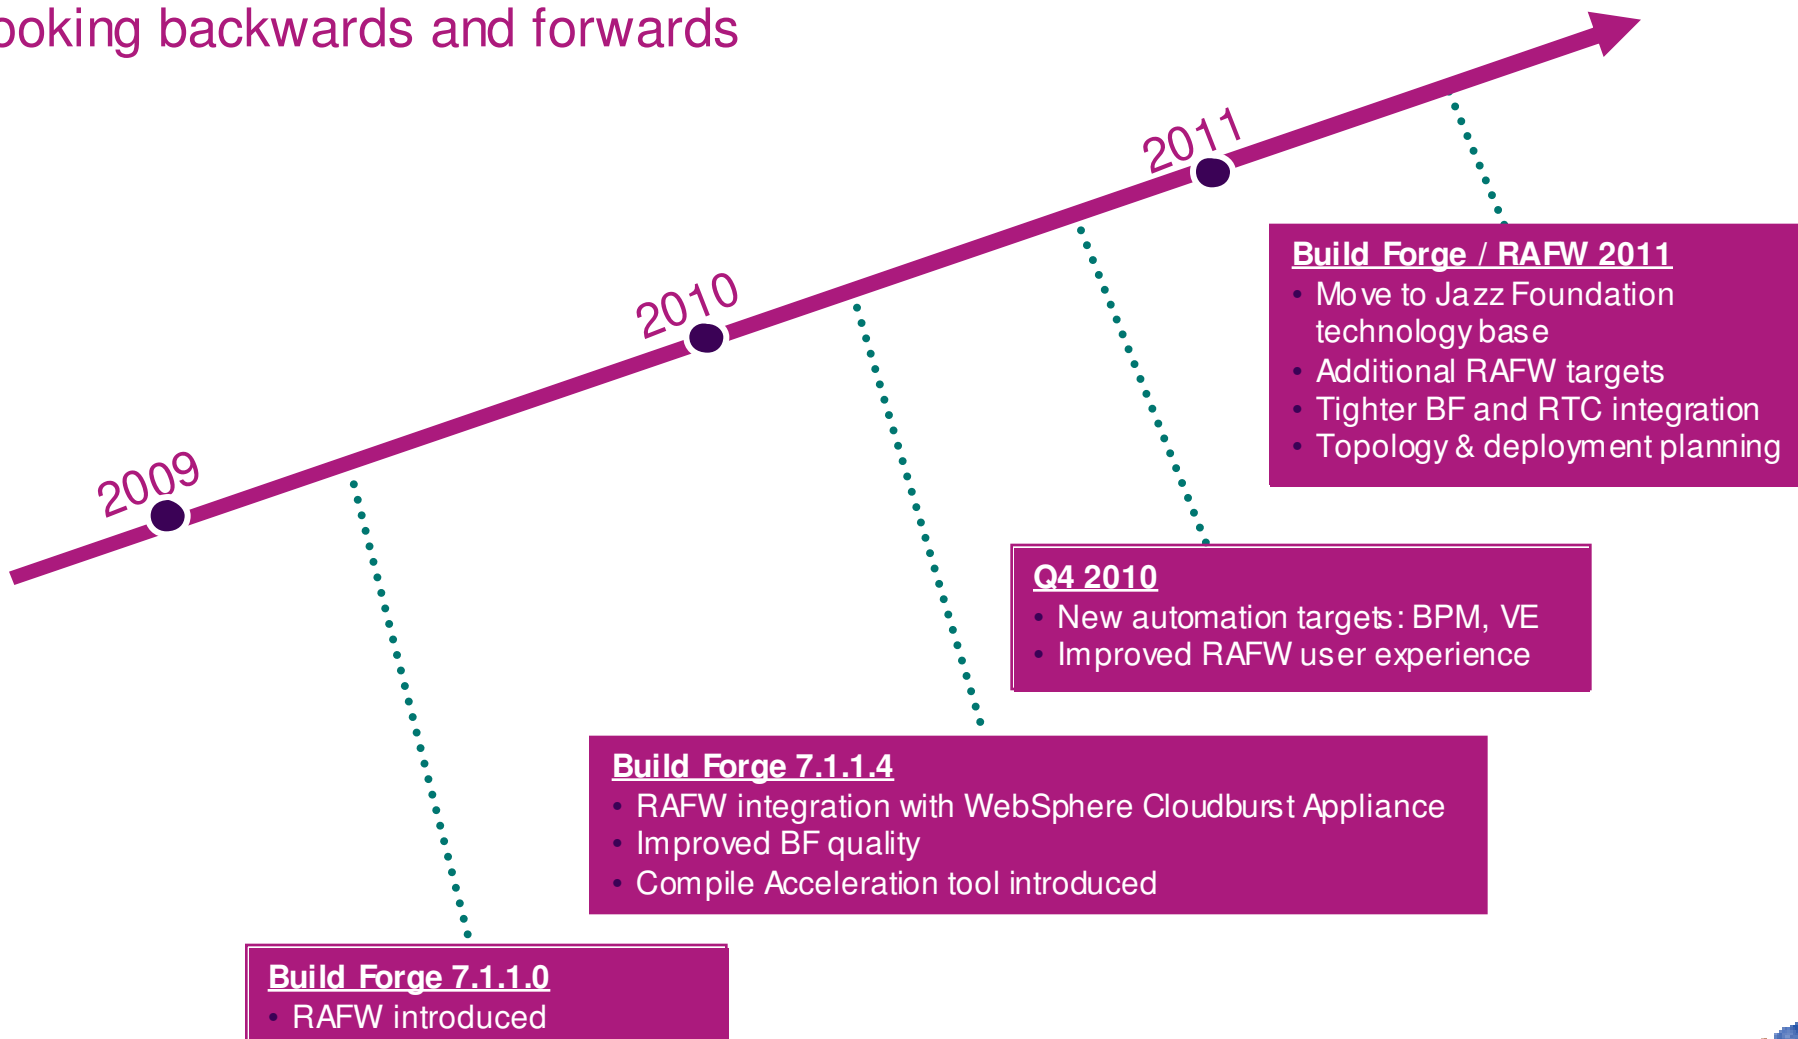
ooking backwards and forwards

2009

2010

2011

Build Forge / RAFW 2011
• Move to Jazz Foundation technology base
• Additional RAFW targets
• Tighter BF and RTC integration
• Topology & deployment planning

Q4 2010
• New automation targets: BPM, VE
• Improved RAFW user experience

Build Forge 7.1.1.4
• RAFW integration with WebSphere Cloudburst Appliance
• Improved BF quality
• Compile Acceleration tool introduced

Build Forge 7.1.1.0
• RAFW introduced